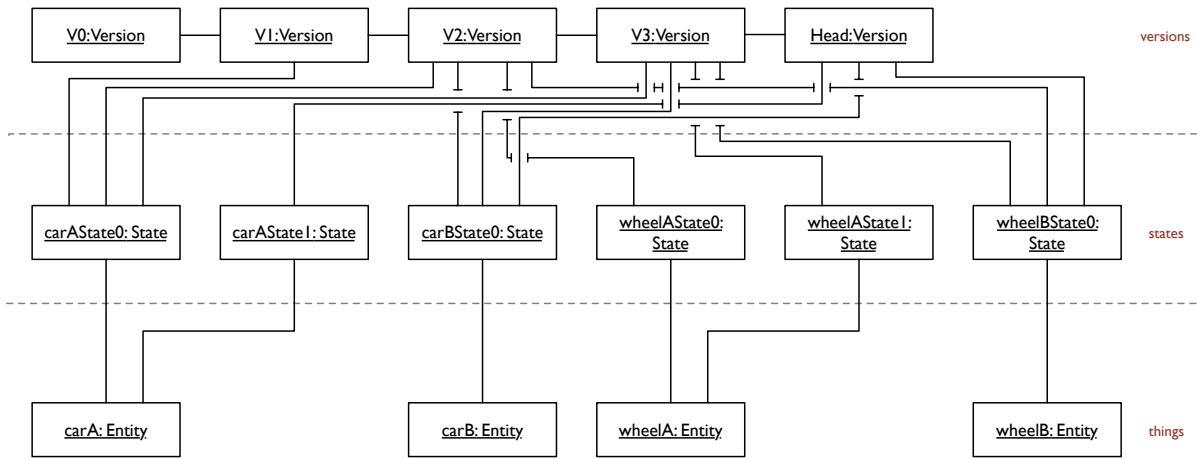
V0:Version
V1:Version
V2:Version
V3:Version
Head:Version
versions

carAState0: State
carAState1: State
carBState0: State
wheelAState0: State
wheelAState1: State
wheelBState0: State
states

carA: Entity
carB: Entity
wheelA: Entity
wheelB: Entity
things